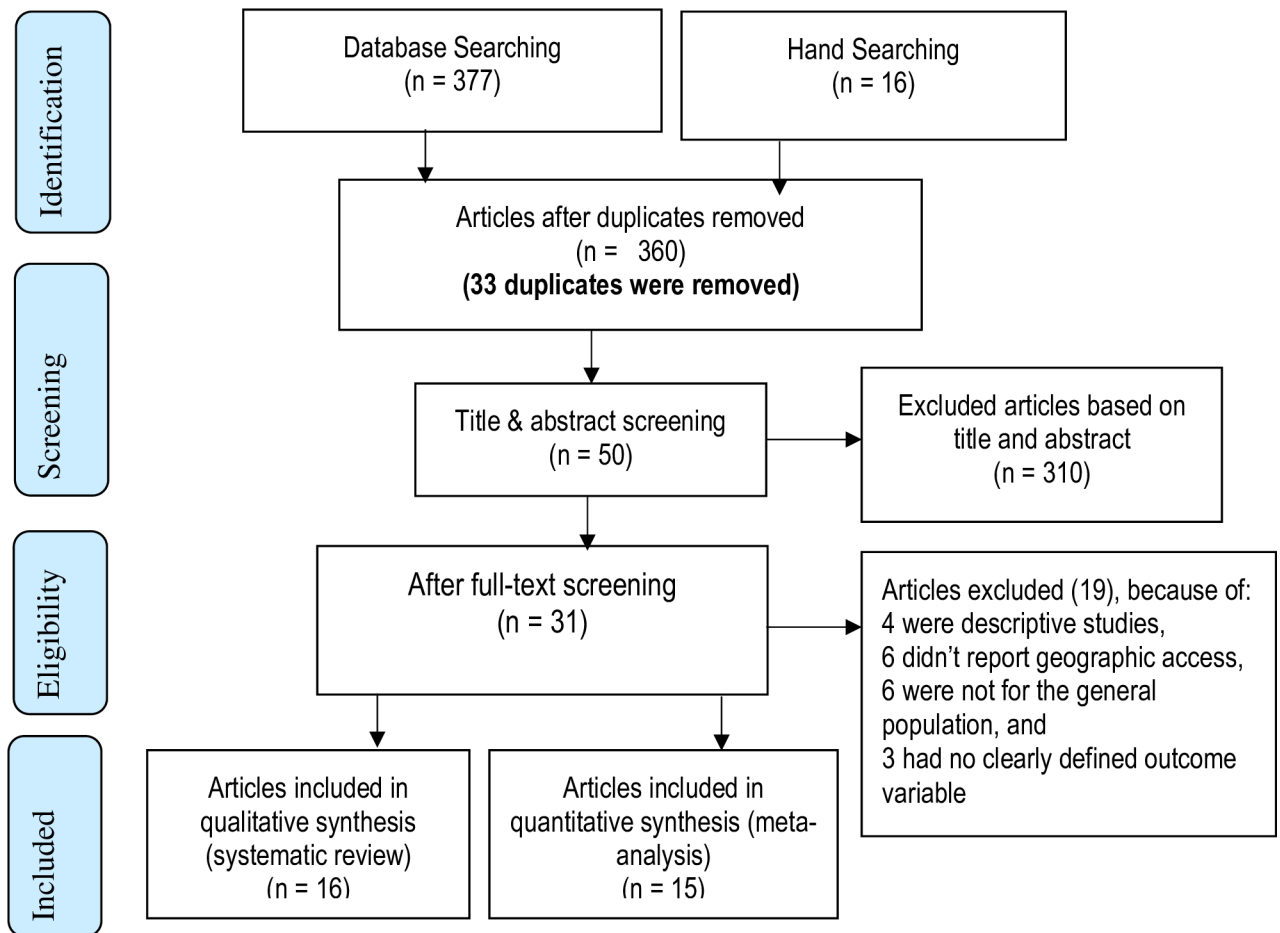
Identification

Database Searching
(n = 377)

Hand Searching
(n = 16)

Articles after duplicates removed
(n = 360)
**(33 duplicates were removed)**

Screening

Title & abstract screening
(n = 50)

Excluded articles based on title and abstract
(n = 310)

Eligibility

After full-text screening
(n = 31)

Articles excluded (19), because of:
4 were descriptive studies,
6 didn't report geographic access,
6 were not for the general population, and
3 had no clearly defined outcome variable

Included

Articles included in qualitative synthesis (systematic review)
(n = 16)

Articles included in quantitative synthesis (meta-analysis)
(n = 15)